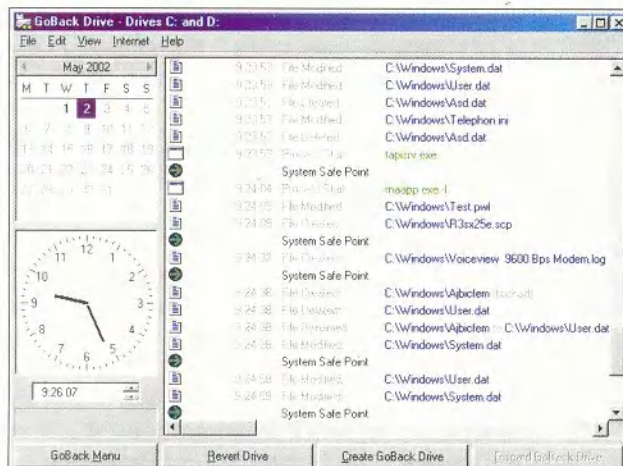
GoBack Drive - Drives C: and D:

File Edit View Internet Help

May 2002

| M | T | W | T | F | S | S |
|---|---|---|---|---|---|---|
| | | 1 | 2 | 3 | 4 | 5 |
| 6 | 7 | 8 | 9 | 10 | 11 | 12 |
| 13 | 14 | 15 | 16 | 17 | 18 | 19 |
| 20 | 21 | 22 | 23 | 24 | 25 | 26 |
| 27 | 28 | 29 | 30 | 31 | | |

12 1 2 3 4 5 6 7 8 9 10 11

9:26:07

9:23:53 File Modified C:\Windows\System.dat
9:23:53 File Modified C:\Windows\User.dat
9:23:5_ File Deleted C:\Windows\Asd.dat
9:23:53 File Modified C:\Windows\Telephon.ini
9:23:53 File Deleted C:\Windows\Asd.dat
9:23:57 Process Start tapisrv.exe
System Safe Point
9:24:04 Process Start maapp.exe -I
9:24:09 File Modified C:\Windows\Test.pwl
9:24:09 File Deleted C:\Windows\R3sx25e.scp
System Safe Point
9:24:32 File Deleted C:\Windows\Voiceview 9600 Bps Modem.log
System Safe Point
9:24:38 File Deleted C:\Windows\Ajbictem (backup)
9:24:38 File Deleted C:\Windows\User.dat
9:24:38 File Renamed C:\Windows\Ajbictem -> C:\Windows\User.dat
9:24:38 File Modified C:\Windows\System.dat
System Safe Point
9:24:59 File Modified C:\Windows\User.dat
9:24:59 File Modified C:\Windows\System.dat
System Safe Point

GoBack Menu Revert Drive Create GoBack Drive Discard GoBack Drive